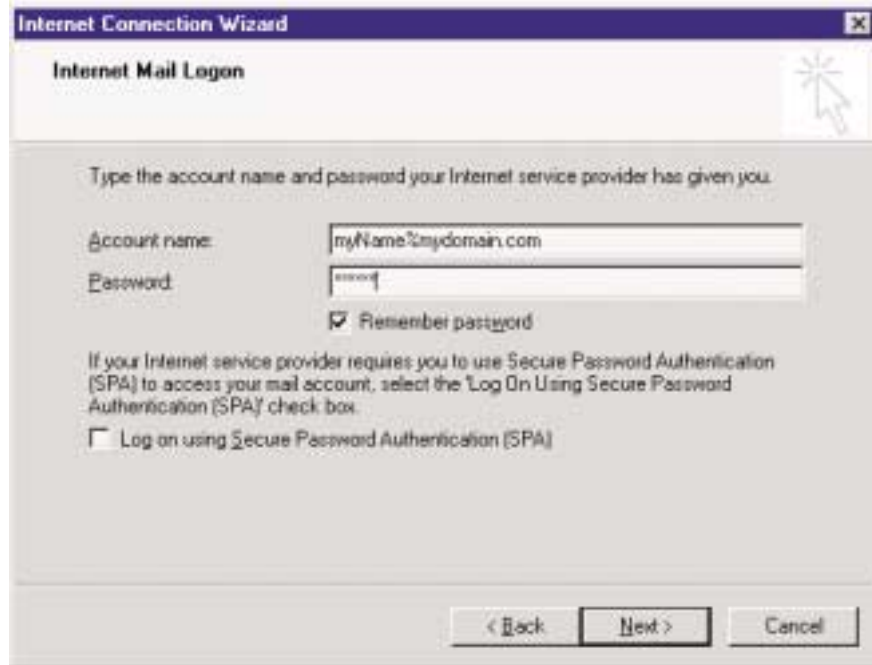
Internet Connection Wizard

Internet Mail Logon

Type the account name and password your Internet service provider has given you.

Account name: myName%mydomain.com

Password: ******

Remember password

If your Internet service provider requires you to use Secure Password Authentication (SPA) to access your mail account, select the 'Log On Using Secure Password Authentication (SPA)' check box.

Log on using Secure Password Authentication (SPA)

< Back Next > Cancel